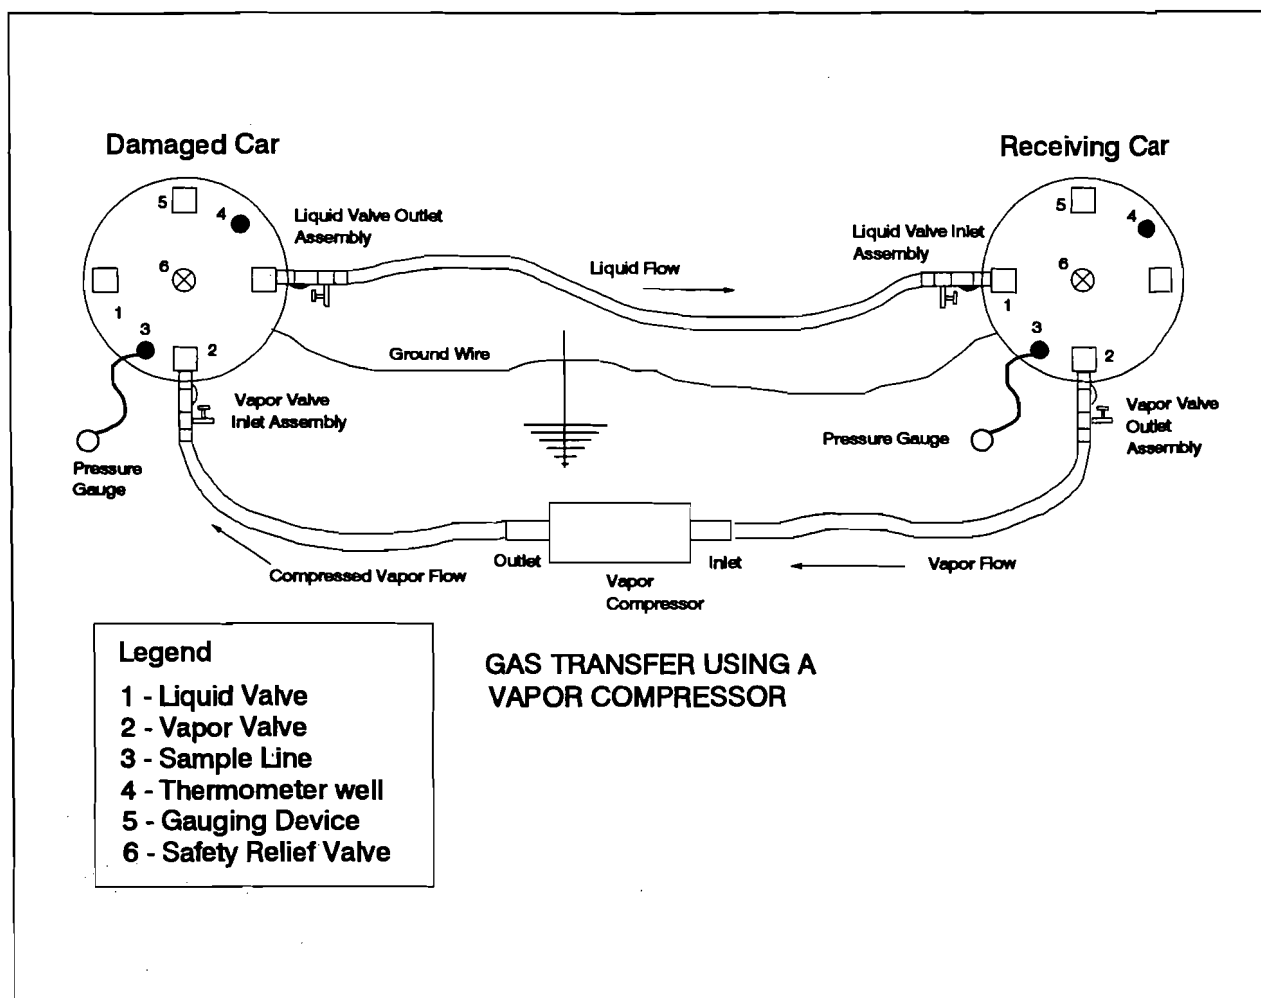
Damaged Car

Receiving Car

5

4

6

1

3

2

Liquid Valve Outlet Assembly

Liquid Flow

Liquid Valve Inlet Assembly

5

4

6

1

3

2

Ground Wire

Vapor Valve Inlet Assembly

Pressure Gauge

Pressure Gauge

Vapor Valve Outlet Assembly

Outlet

Inlet

Vapor Compressor

Compressed Vapor Flow

Vapor Flow

Legend
1 - Liquid Valve
2 - Vapor Valve
3 - Sample Line
4 - Thermometer well
5 - Gauging Device
6 - Safety Relief Valve

GAS TRANSFER USING A VAPOR COMPRESSOR